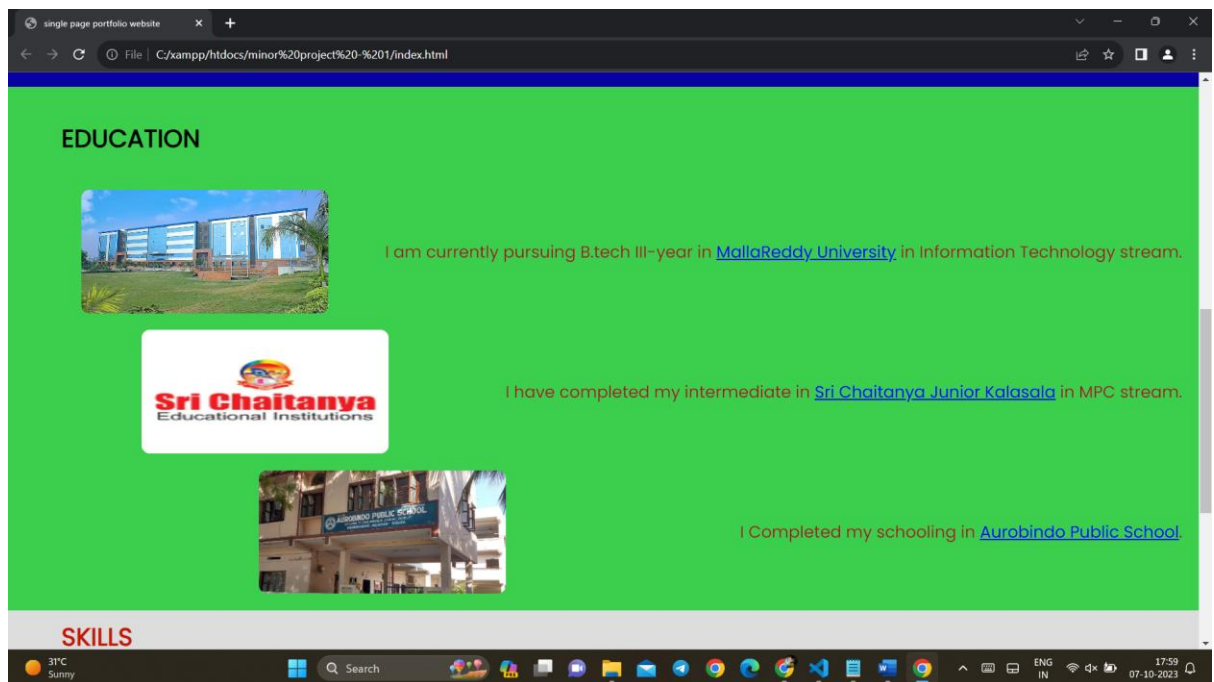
single page portfolio website

File | C:/xampp/htdocs/minor%20project%20-%201/index.html

EDUCATION

I am currently pursuing B.tech III-year in MallaReddy University in Information Technology stream.

Sri Chaitanya
Educational Institutions

I have completed my intermediate in Sri Chaitanya Junior Kalasala in MPC stream.

AUROBINDO PUBLIC SCHOOL

I Completed my schooling in Aurobindo Public School.

SKILLS

31°C
Sunny

Search

ENG
IN

17:59
07-10-2023